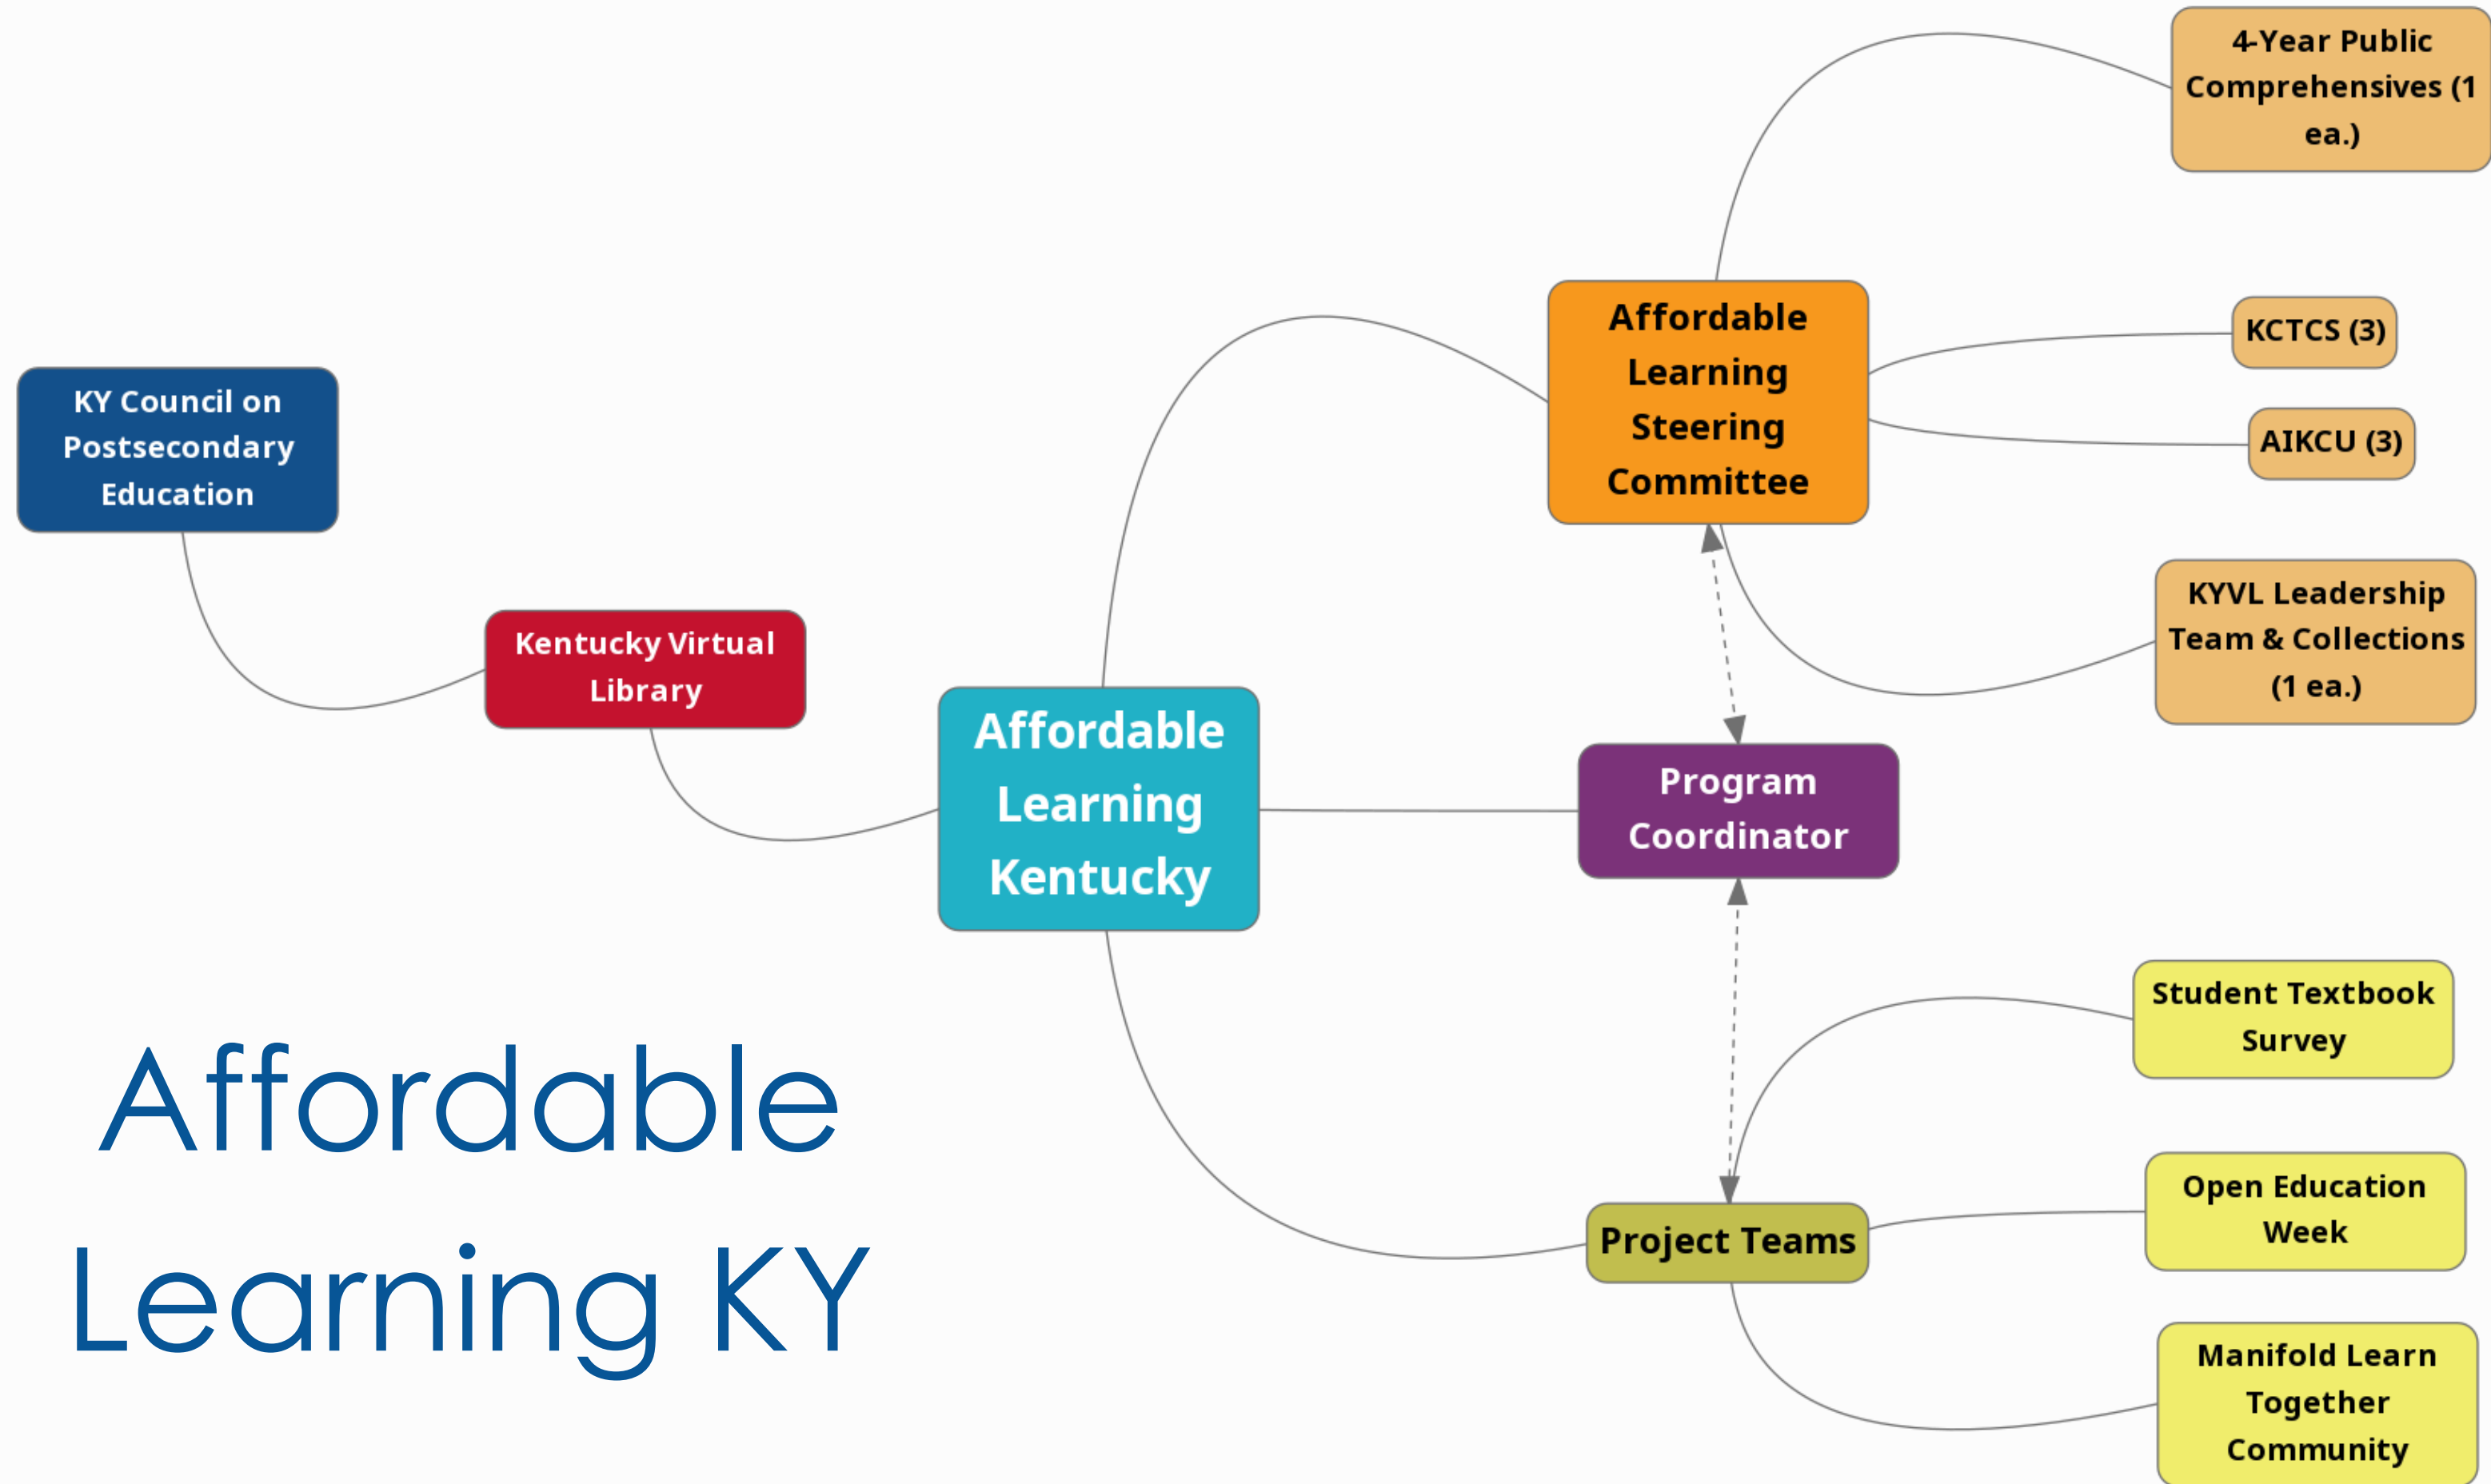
KY Council on Postsecondary Education

Kentucky Virtual Library

Affordable Learning Kentucky

Affordable Learning Steering Committee

4-Year Public Comprehensives (1 ea.)

KCTCS (3)

AIKCU (3)

KYVL Leadership Team & Collections (1 ea.)

Program Coordinator

Project Teams

Student Textbook Survey

Open Education Week

Manifold Learn Together Community

Affordable Learning KY